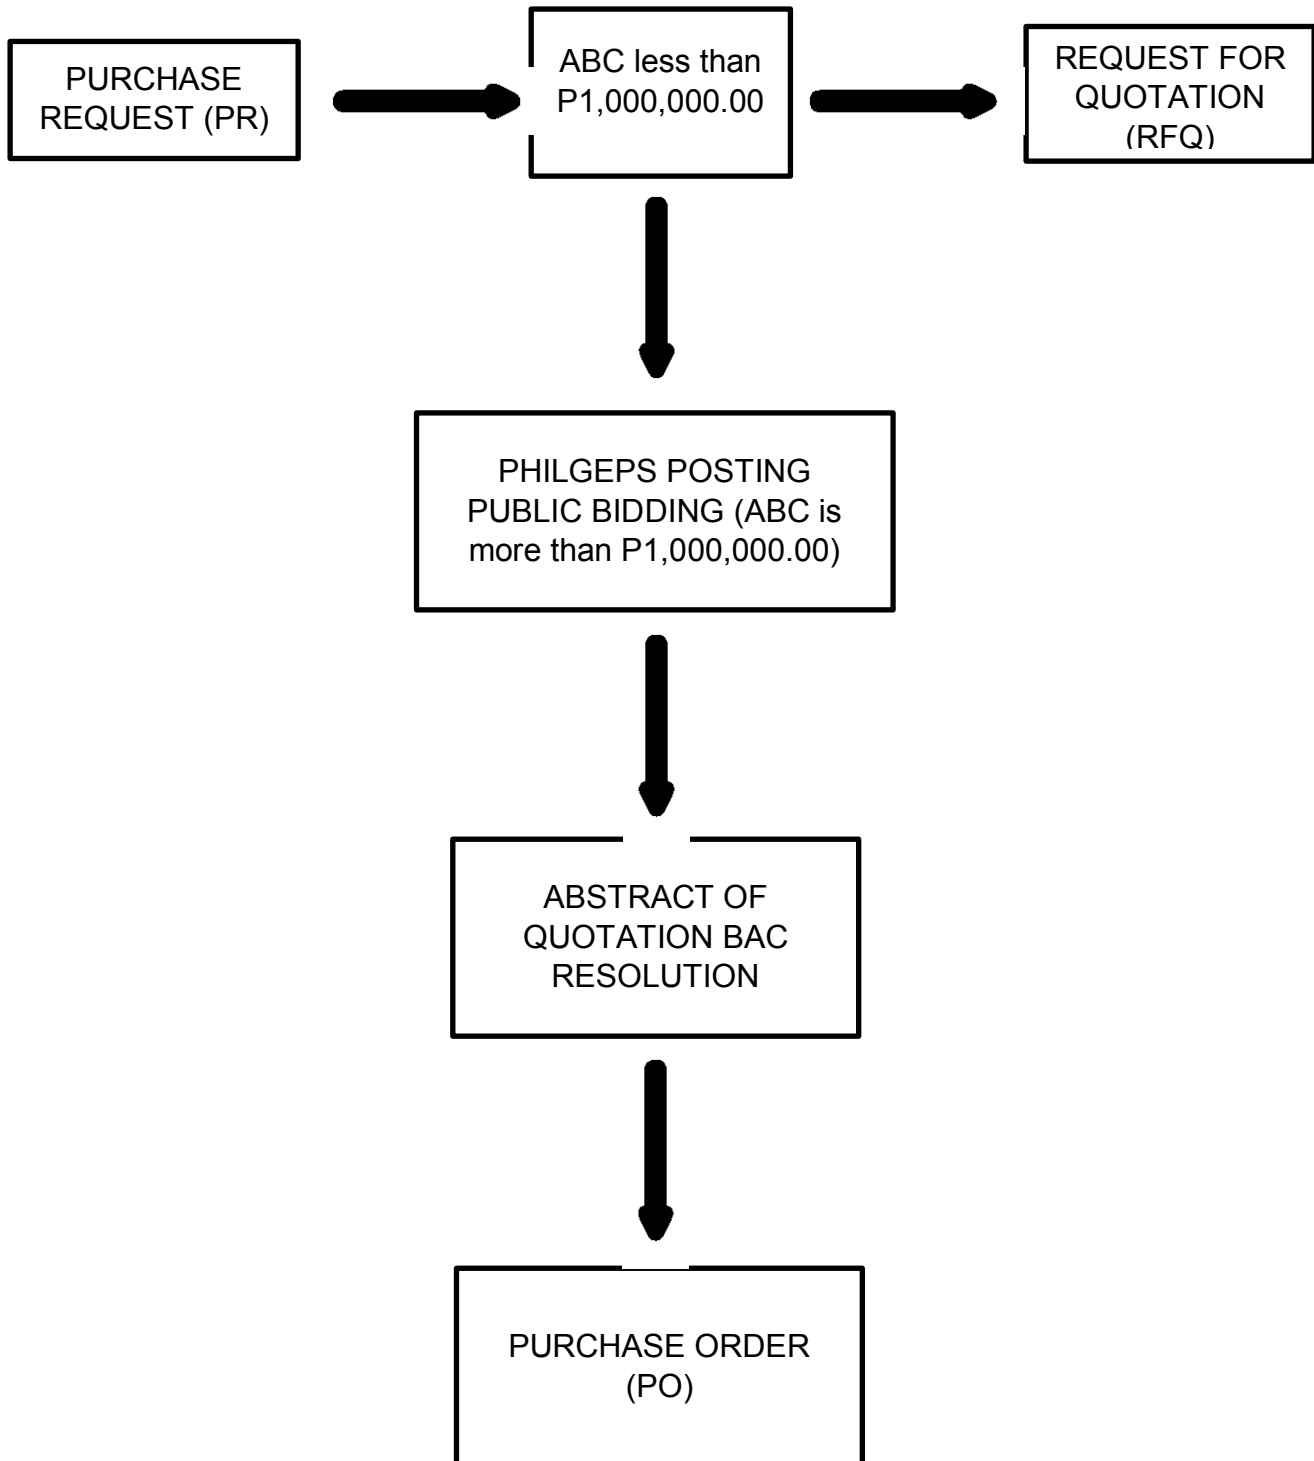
PURCHASE REQUEST (PR)

ABC less than P1,000,000.00

REQUEST FOR QUOTATION (RFQ)

PHILGEPS POSTING PUBLIC BIDDING (ABC is more than P1,000,000.00)

ABSTRACT OF QUOTATION BAC RESOLUTION

PURCHASE ORDER (PO)